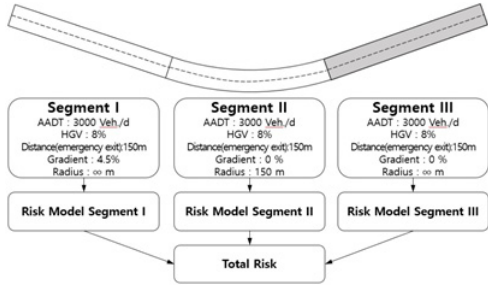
Segment I
AADT : 3000 Veh./d
HGV : 8%
Distance(emergency exit):150m
Gradient : 4.5%
Radius : ∞ m

Segment II
AADT : 3000 Veh./d
HGV : 8%
Distance(emergency exit):150m
Gradient : 0 %
Radius : 150 m

Segment III
AADT : 3000 Veh./d
HGV : 8%
Distance(emergency exit):150m
Gradient : 0 %
Radius : ∞ m

Risk Model Segment I

Risk Model Segment II

Risk Model Segment III

Total Risk